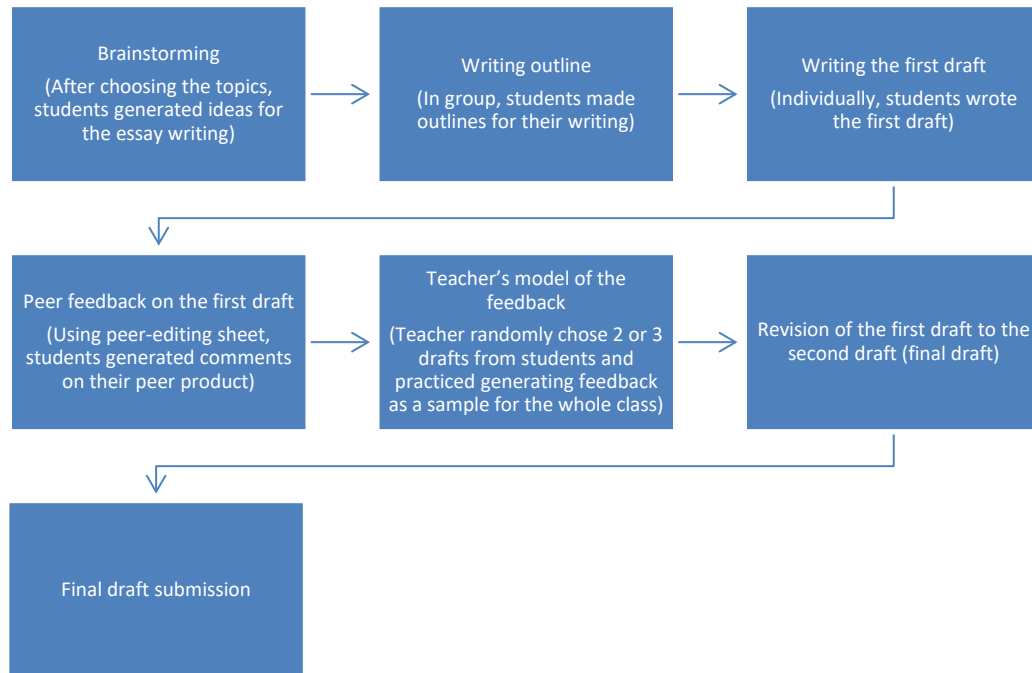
Brainstorming

(After choosing the topics, students generated ideas for the essay writing)

Writing outline

(In group, students made outlines for their writing)

Writing the first draft

(Individually, students wrote the first draft)

Peer feedback on the first draft

(Using peer-editing sheet, students generated comments on their peer product)

Teacher's model of the feedback

(Teacher randomly chose 2 or 3 drafts from students and practiced generating feedback as a sample for the whole class)

Revision of the first draft to the second draft (final draft)

Final draft submission